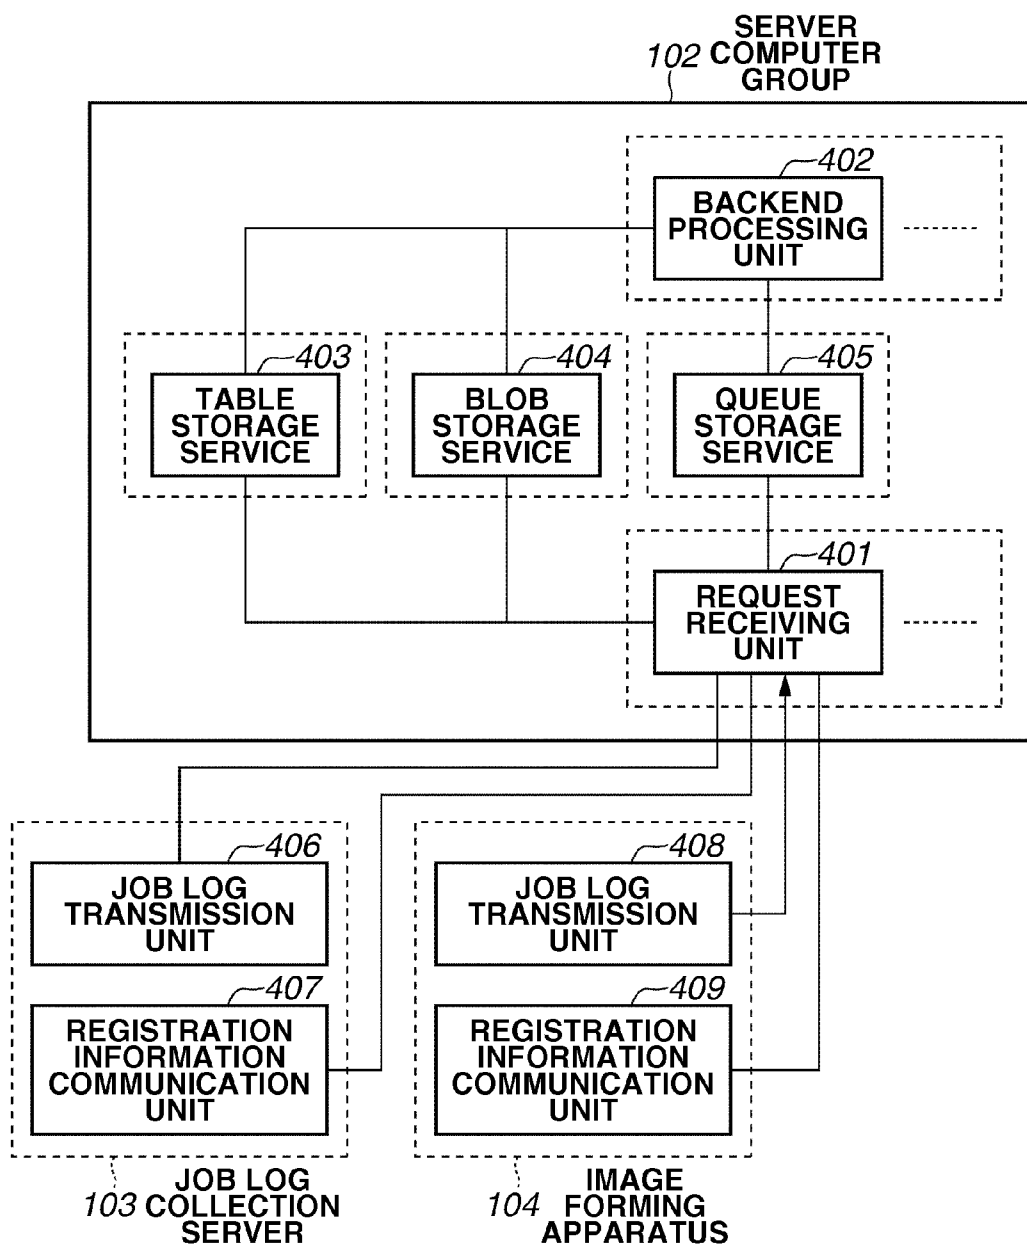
102 SERVER COMPUTER GROUP

402
BACKEND PROCESSING UNIT

403
TABLE STORAGE SERVICE

404
BLOB STORAGE SERVICE

405
QUEUE STORAGE SERVICE

401
REQUEST RECEIVING UNIT

406
JOB LOG TRANSMISSION UNIT

407
REGISTRATION INFORMATION COMMUNICATION UNIT

408
JOB LOG TRANSMISSION UNIT

409
REGISTRATION INFORMATION COMMUNICATION UNIT

103 JOB LOG COLLECTION SERVER

104 IMAGE FORMING APPARATUS